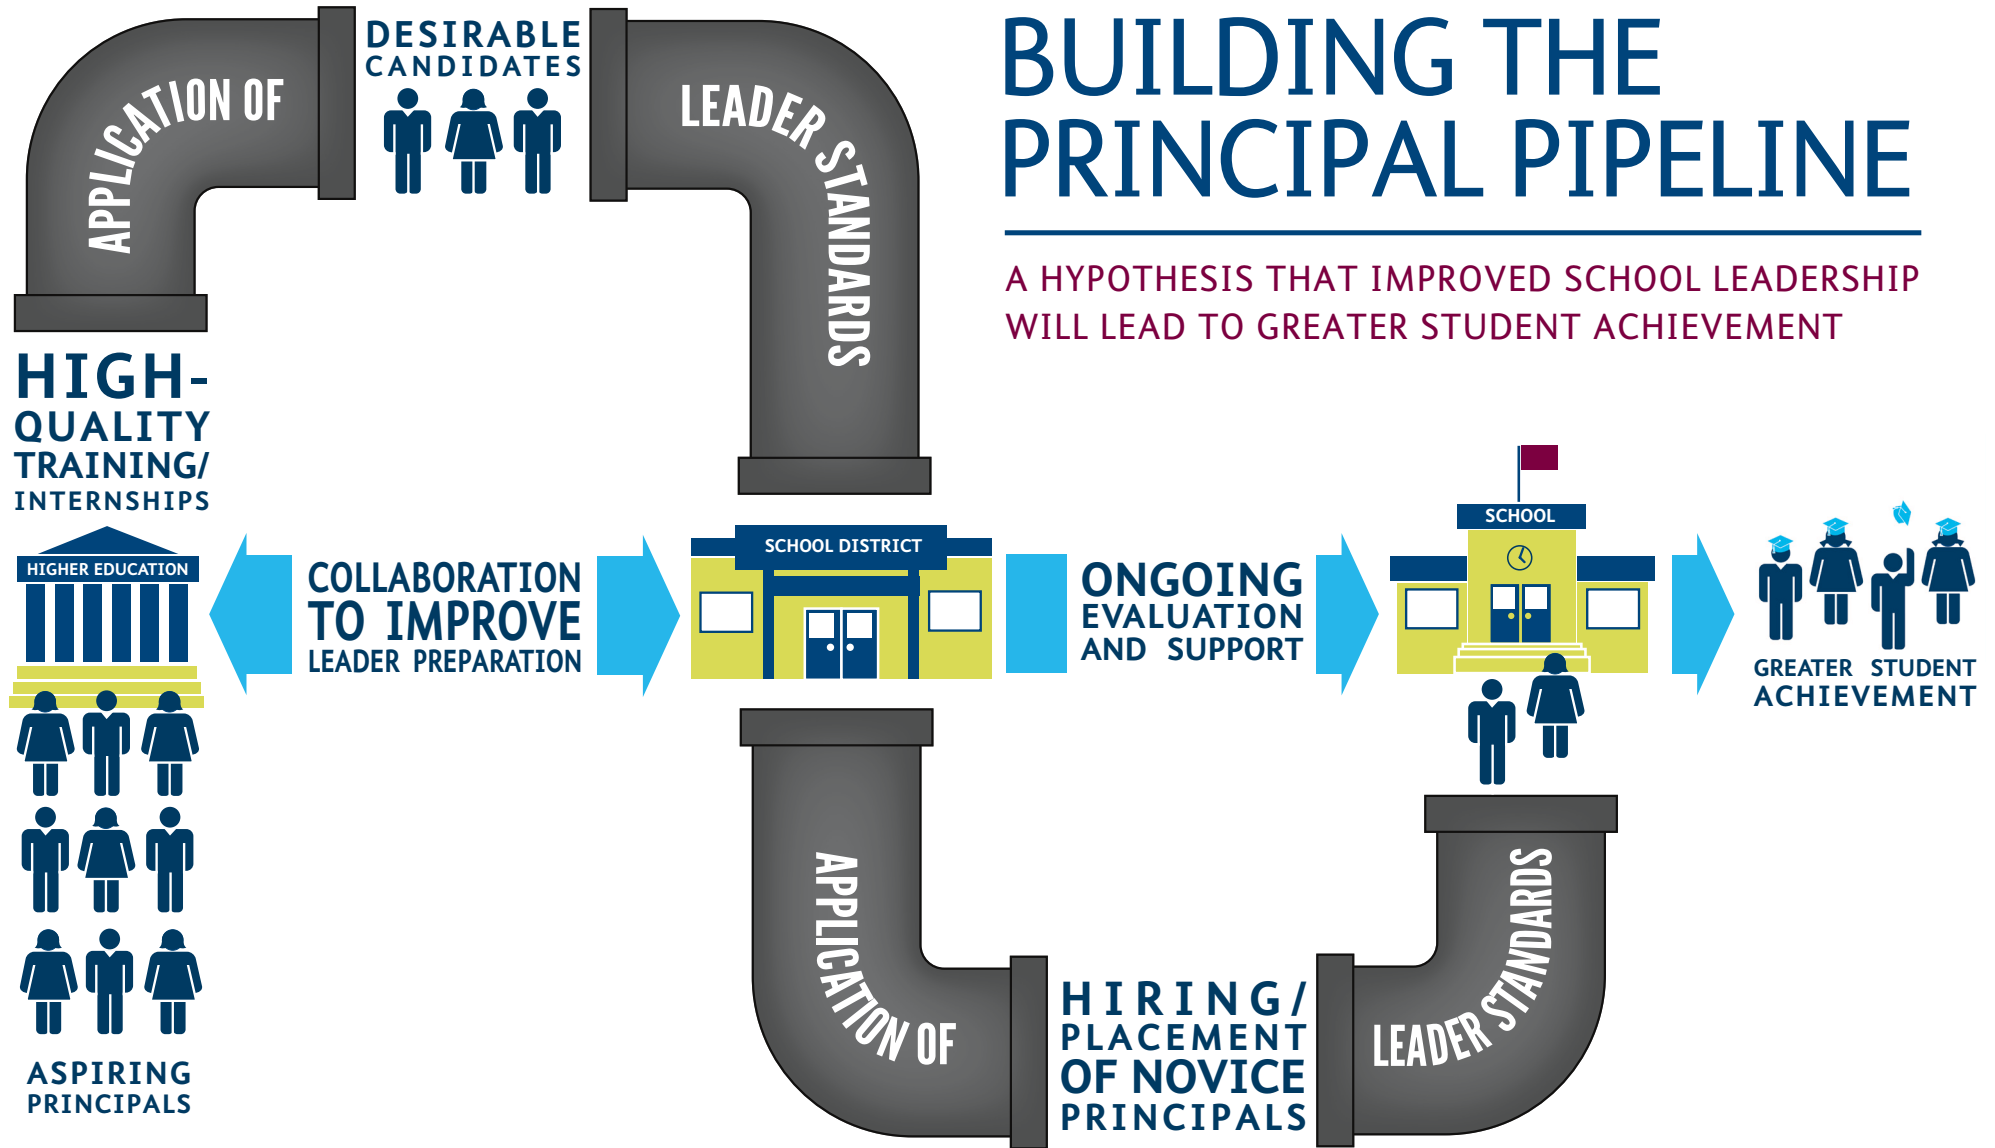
BUILDING THE PRINCIPAL PIPELINE

A HYPOTHESIS THAT IMPROVED SCHOOL LEADERSHIP WILL LEAD TO GREATER STUDENT ACHIEVEMENT

APPLICATION OF

DESIRABLE CANDIDATES

LEADER STANDARDS

HIGH-QUALITY TRAINING/ INTERNSHIPS

HIGHER EDUCATION

ASPIRING PRINCIPALS

COLLABORATION TO IMPROVE LEADER PREPARATION

SCHOOL DISTRICT

ONGOING EVALUATION AND SUPPORT

SCHOOL

GREATER STUDENT ACHIEVEMENT

APPLICATION OF

HIRING/ PLACEMENT OF NOVICE PRINCIPALS

LEADER STANDARDS